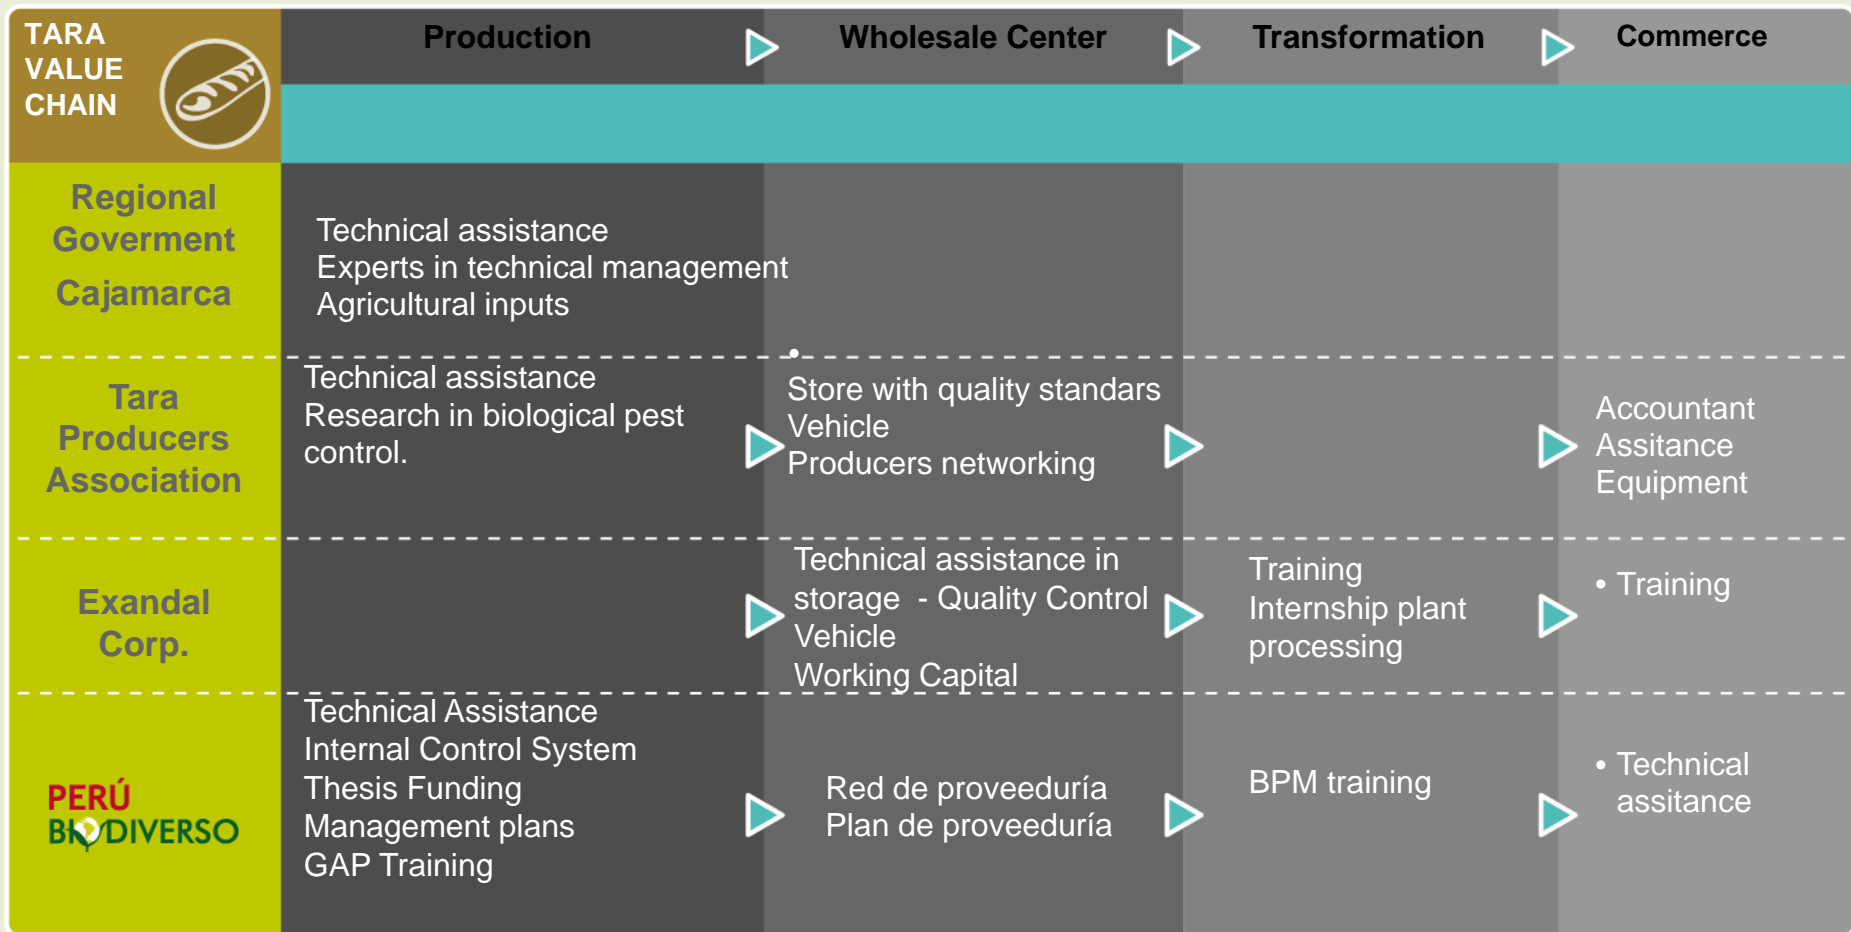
| TARA VALUE CHAIN | Production | Wholesale Center | Transformation | Commerce |
|---|---|---|---|---|
| Regional Goverment Cajamarca | Technical assistance<br>Experts in technical management<br>Agricultural inputs | | | |
| Tara Producers Association | Technical assistance<br>Research in biological pest control. | Store with quality standars<br>Vehicle<br>Producers networking | | Accountant Assitance<br>Equipment |
| Exandal Corp. | | Technical assistance in storage - Quality Control<br>Vehicle<br>Working Capital | Training<br>Internship plant processing | • Training |
| PERÚ BIODIVERSO | Technical Assistance<br>Internal Control System<br>Thesis Funding<br>Management plans<br>GAP Training | Red de proveeduría<br>Plan de proveeduría | BPM training | • Technical assitance |